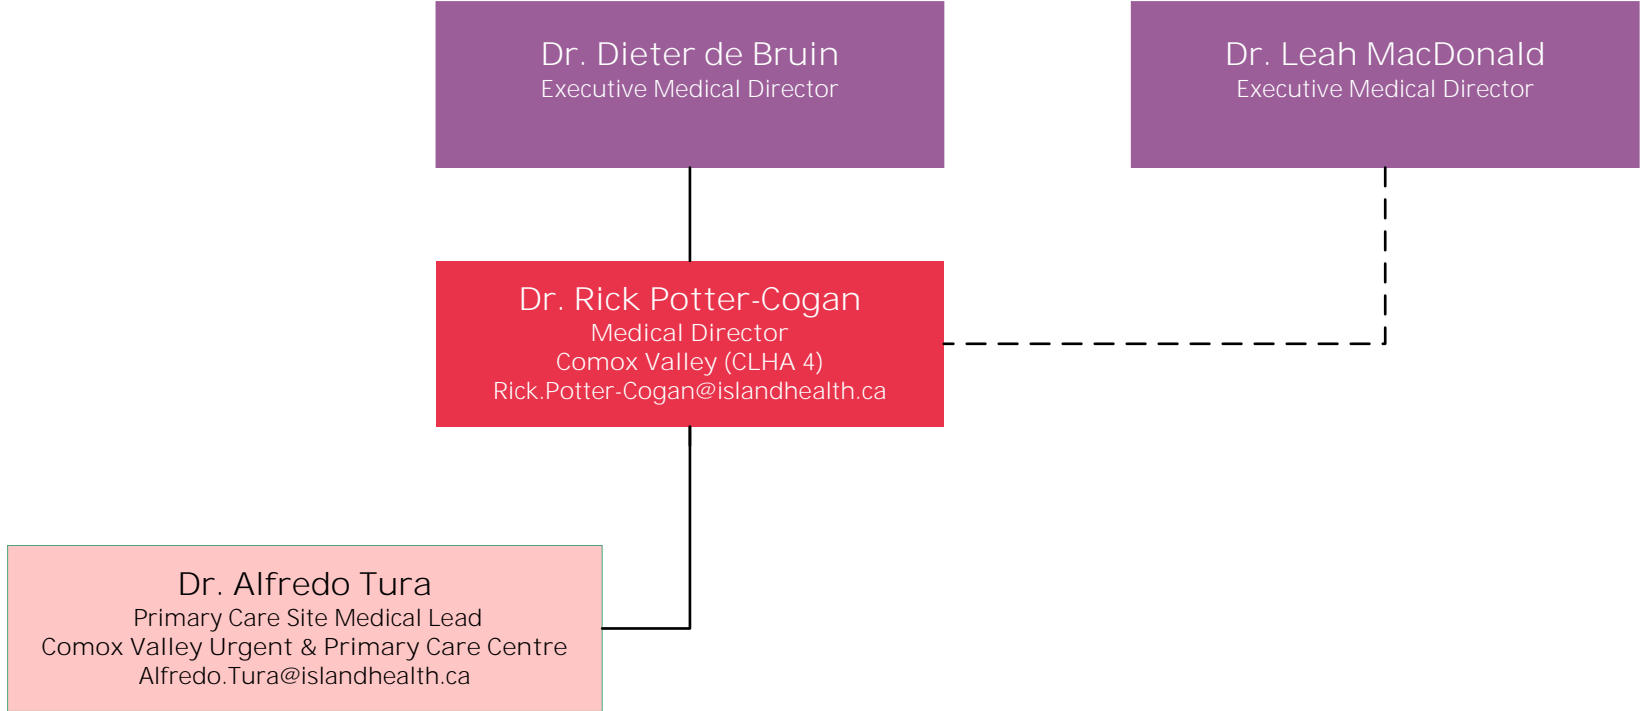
Dr. Dieter de Bruin
Executive Medical Director

Dr. Leah MacDonald
Executive Medical Director

Dr. Rick Potter-Cogan
Medical Director
Comox Valley (CLHA 4)
Rick.Potter-Cogan@islandhealth.ca

Dr. Alfredo Tura
Primary Care Site Medical Lead
Comox Valley Urgent & Primary Care Centre
Alfredo.Tura@islandhealth.ca